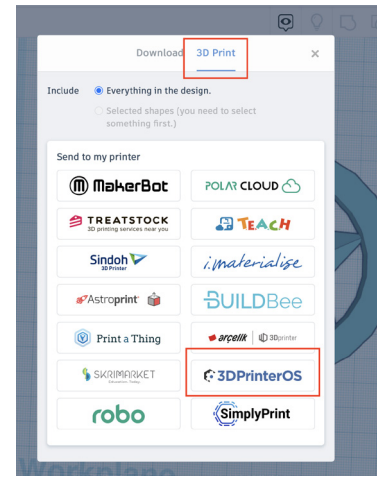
Download 3D Print ×

Include Everything in the design.

Selected shapes (you need to select something first.)

Send to my printer

MakerBot

POLAR CLOUD

TREATSTOCK
3D printing services near you

TEACH

Sindoh
3D Printer

i.materialise

Astroprint

BUILDBee

Print a Thing

arçelik | 3Dprinter

SKRIMARKET

3DPrinterOS

robo

SimplyPrint

Workplane